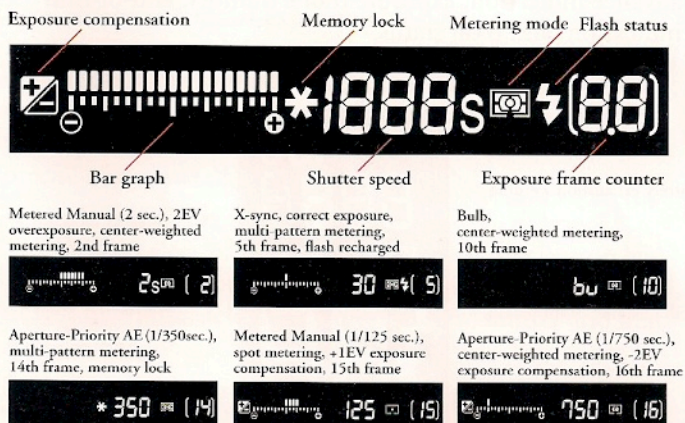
Exposure compensation

Memory lock

Metering mode

Flash status

*1888s (8.8)

Bar graph

Shutter speed

Exposure frame counter

Metered Manual (2 sec.), 2EV overexposure, center-weighted metering, 2nd frame

2s ( 2)

X-sync, correct exposure, multi-pattern metering, 5th frame, flash recharged

30 ( 5)

Bulb, center-weighted metering, 10th frame

bu (10)

Aperture-Priority AE (1/350sec.), multi-pattern metering, 14th frame, memory lock

*350 (14)

Metered Manual (1/125 sec.), spot metering, +1EV exposure compensation, 15th frame

125 (15)

Aperture-Priority AE (1/750 sec.), center-weighted metering, -2EV exposure compensation, 16th frame

750 (16)